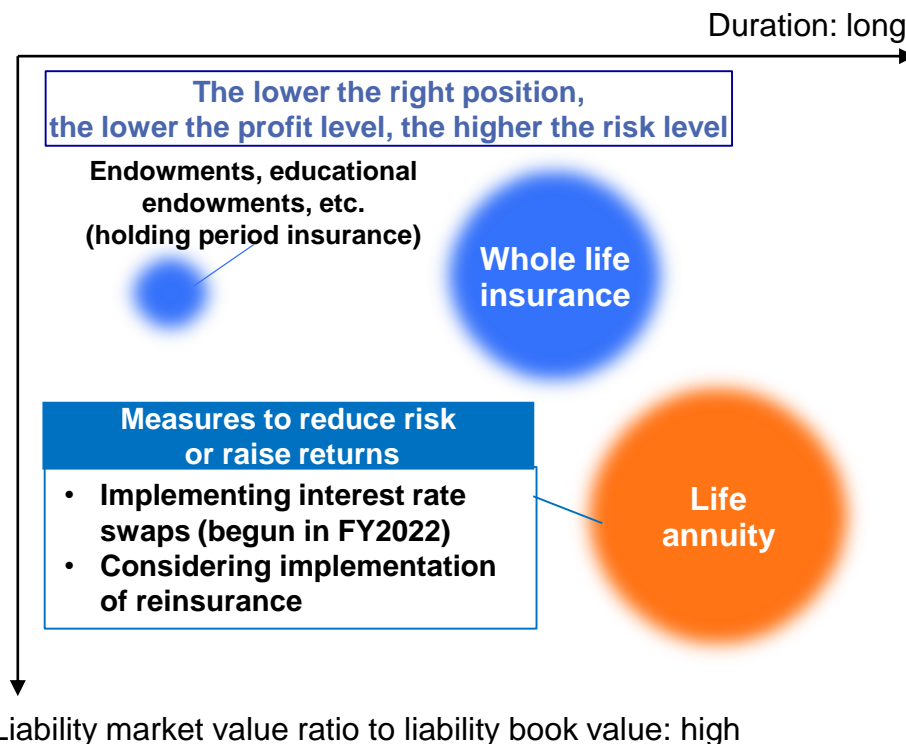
Duration: long

The lower the right position, the lower the profit level, the higher the risk level

Endowments, educational endowments, etc. (holding period insurance)

Whole life insurance

Measures to reduce risk or raise returns

• Implementing interest rate swaps (begun in FY2022)
• Considering implementation of reinsurance

Life annuity

Liability market value ratio to liability book value: high